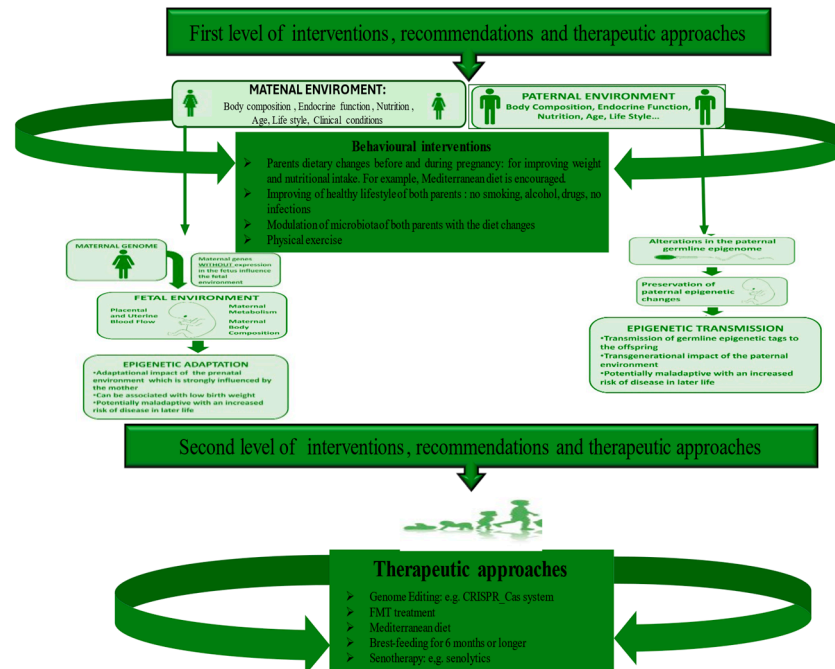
First level of interventions, recommendations and therapeutic approaches

MATENAL ENVIROMENT:
Body composition, Endocrine function, Nutrition, Age, Life style, Clinical conditions

PATERNAL ENVIRONMENT
Body Composition, Endocrine Function, Nutrition, Age, Life Style...

Behavioural interventions
- Parents dietary changes before and during pregnancy: for improving weight and nutritional intake. For example, Mediterranean diet is encouraged.
- Improving of healthy lifestyle of both parents : no smoking, alcohol, drugs, no infections
- Modulation of microbiota of both parents with the diet changes
- Physical exercise

MATERNAL GENOME

Maternal genes WITHOUT expression in the fetus influence the fetal environment

FETAL ENVIRONMENT
Placental and Uterine Blood Flow
Maternal Metabolism
Maternal Body Composition

EPIGENETIC ADAPTATION
•Adaptational impact of the prenatal environment which is strongly influenced by the mother
•Can be associated with low birth weight
•Potentially maladaptive with an increased risk of disease in later life

Alterations in the paternal germline epigenome

Preservation of paternal epigenetic changes

EPIGENETIC TRANSMISSION
•Transmission of germline epigenetic tags to the offspring
•Transgenerational impact of the paternal environment
•Potentially maladaptive with an increased risk of disease in later life

Second level of interventions, recommendations and therapeutic approaches

Therapeutic approaches
- Genome Editing: e.g. CRISPR_Cas system
- FMT treatment
- Mediterranean diet
- Brest-feeding for 6 months or longer
- Senotherapy: e.g. senolytics